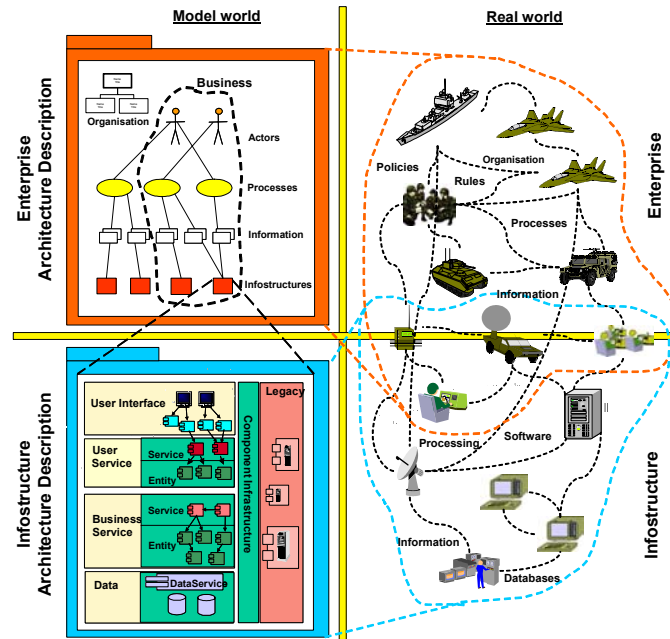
Model world

Real world

Enterprise Architecture Description

Business

Organisation

Actors

Processes

Information

Infostructures

Policies

Organisation

Rules

Processes

Information

Enterprise

Infostructure Architecture Description

User Interface

User Service

Service

Entity

Business Service

Service

Entity

Data

DataService

Component Infrastructure

Legacy

Processing

Software

Information

Databases

Infostructure